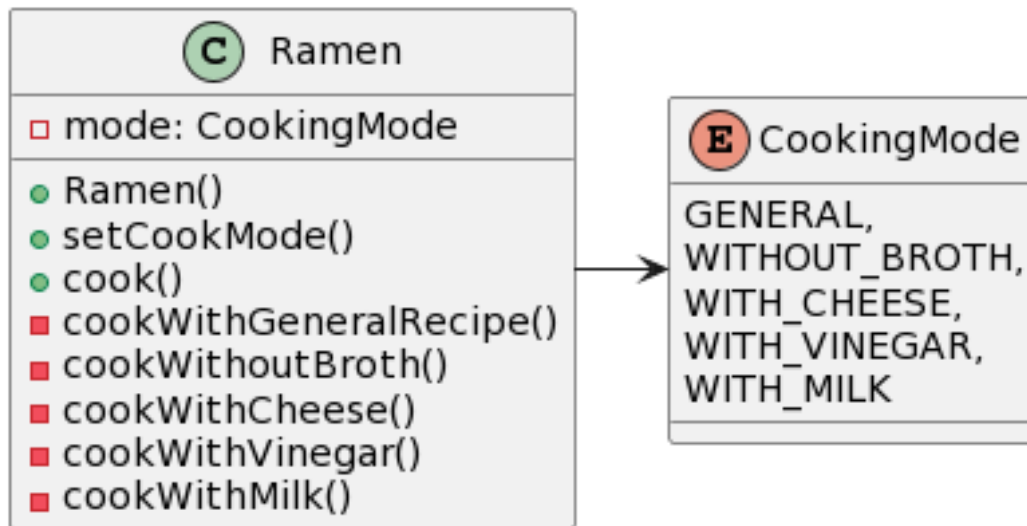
C Ramen

mode: CookingMode

Ramen()
setCookMode()
cook()
cookWithGeneralRecipe()
cookWithoutBroth()
cookWithCheese()
cookWithVinegar()
cookWithMilk()

E CookingMode

GENERAL,
WITHOUT_BROTH,
WITH_CHEESE,
WITH_VINEGAR,
WITH_MILK